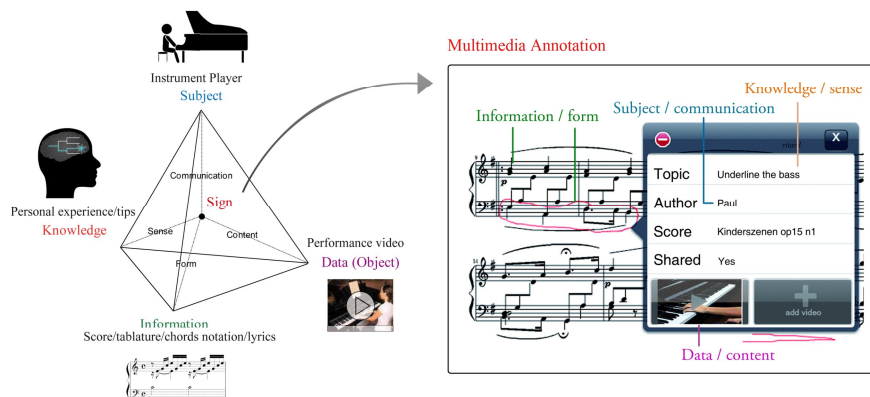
Instrument Player
Subject

Personal experience/tips
Knowledge

Communication
Sign
Sense
Content
Form

Performance video
Data (Object)

Information
Score/tablature/chords notation/lyrics

Multimedia Annotation

Knowledge / sense
Subject / communication
Information / form

X
Topic Underline the bass
Author Paul
Score Kinderszenen op15 n1
Shared Yes
add video

Data / content